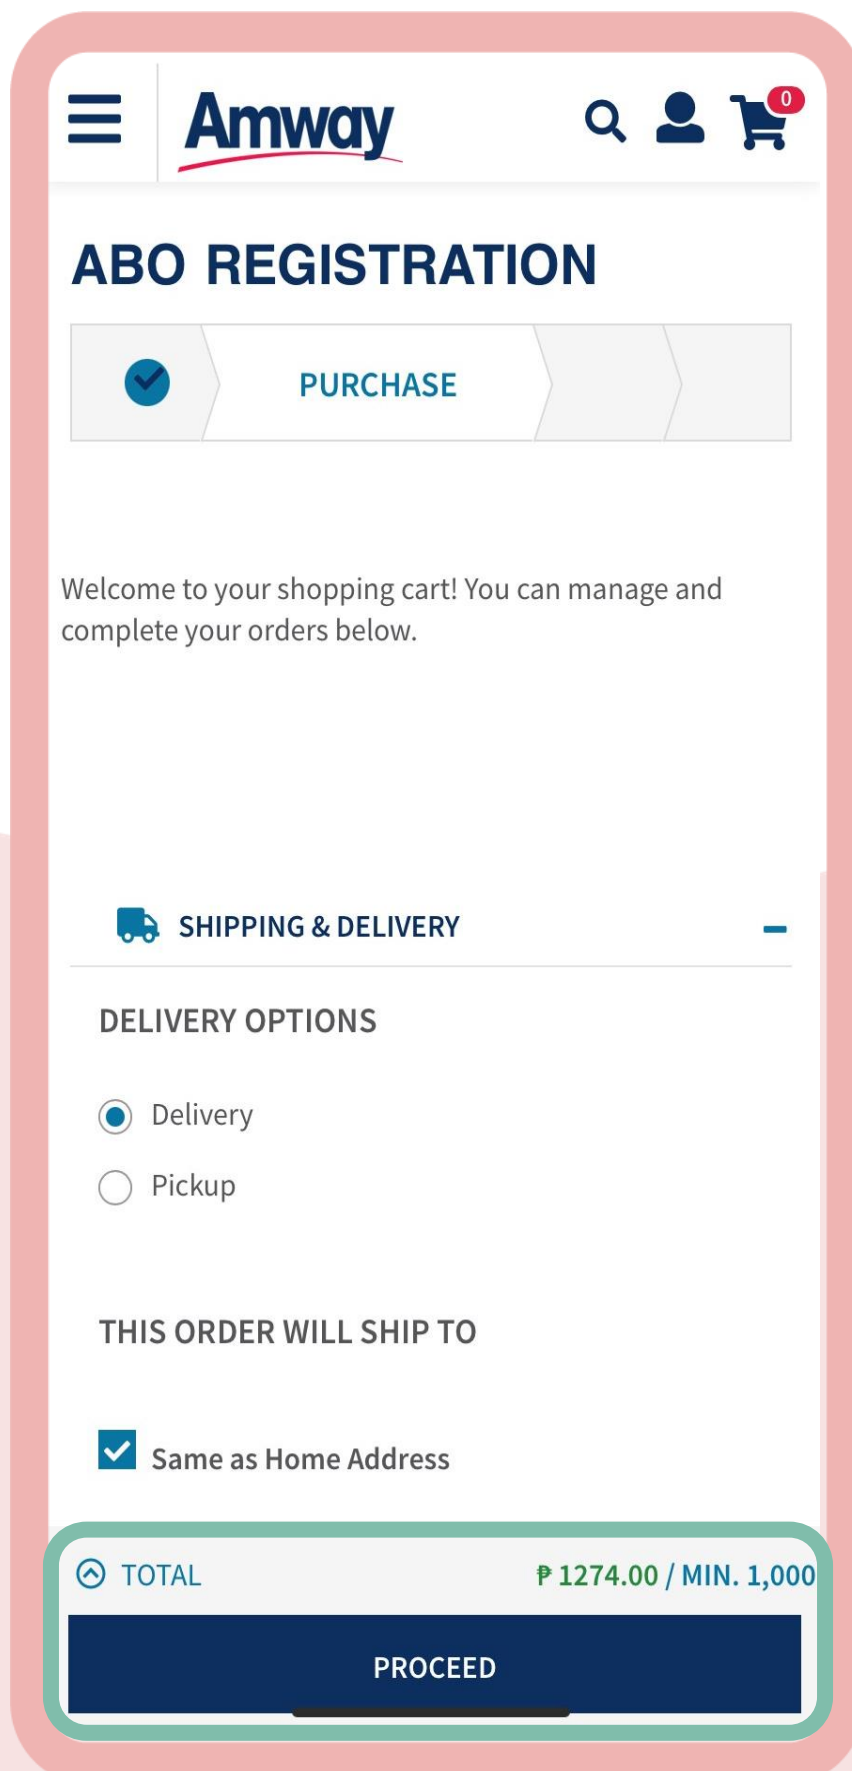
Amway

0

ABO REGISTRATION

PURCHASE

Welcome to your shopping cart! You can manage and complete your orders below.

SHIPPING & DELIVERY

DELIVERY OPTIONS

Delivery

Pickup

THIS ORDER WILL SHIP TO

Same as Home Address

TOTAL ₱ 1274.00 / MIN. 1,000

PROCEED